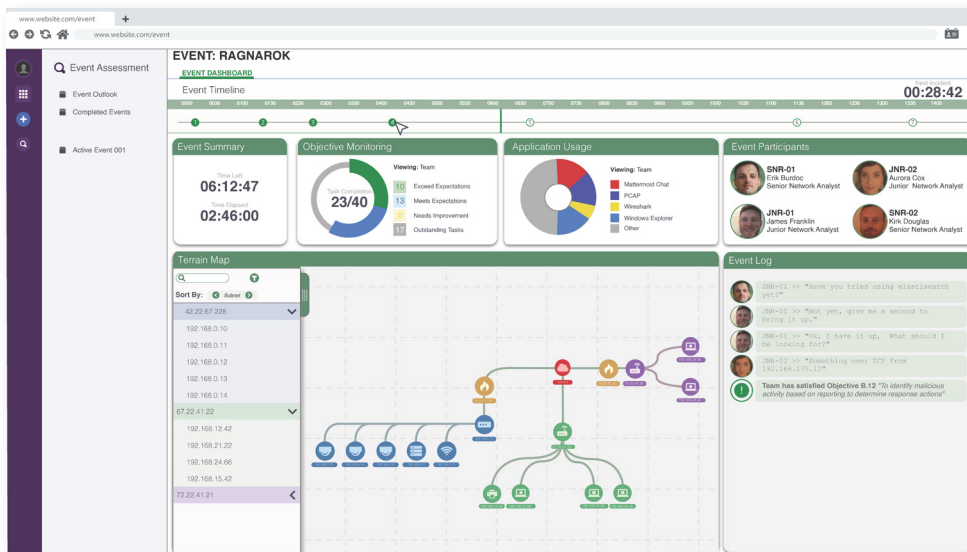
www.website.com/event +

www.website.com/event

Event Assessment

Event Outlook

Completed Events

Active Event 001

EVENT: RAGNAROK

EVENT DASHBOARD

Event Timeline

Next Incident
00:28:42

Event Summary

Time Left
06:12:47

Time Elapsed
02:46:00

Objective Monitoring

Task Completion
23/40

Viewing: Team

10 Exceed Expectations
13 Meets Expectations
0 Needs Improvement
17 Outstanding Tasks

Application Usage

Viewing: Team

Mattermost Chat
PCAP
Wireshark
Windows Explorer
Other

Event Participants

SNR-01
Erik Burdoc
Senior Network Analyst

JNR-02
Aurora Cox
Junior Network Analyst

JNR-01
James Franklin
Junior Network Analyst

SNR-02
Kirk Douglas
Senior Network Analyst

Terrain Map

Sort By: Subnet

42.22.67.228
192.168.0.10
192.168.0.11
192.168.0.12
192.168.0.13
192.168.0.14
67.22.41.22
192.168.12.42
192.168.21.22
192.168.24.66
192.168.15.42
72.22.41.21

Event Log

JNR-01 >> "Have you tried using elasticsearch yet?"

SNR-01 >> "Not yet, give me a second to bring it up."

JNR-01 >> "Ok, I have it up. What should I be looking for?"

JNR-02 >> "Something over TCP from 192.168.175.12"

Team has satisfied Objective B.12 "To identify malicious activity based on reporting to determine response actions"